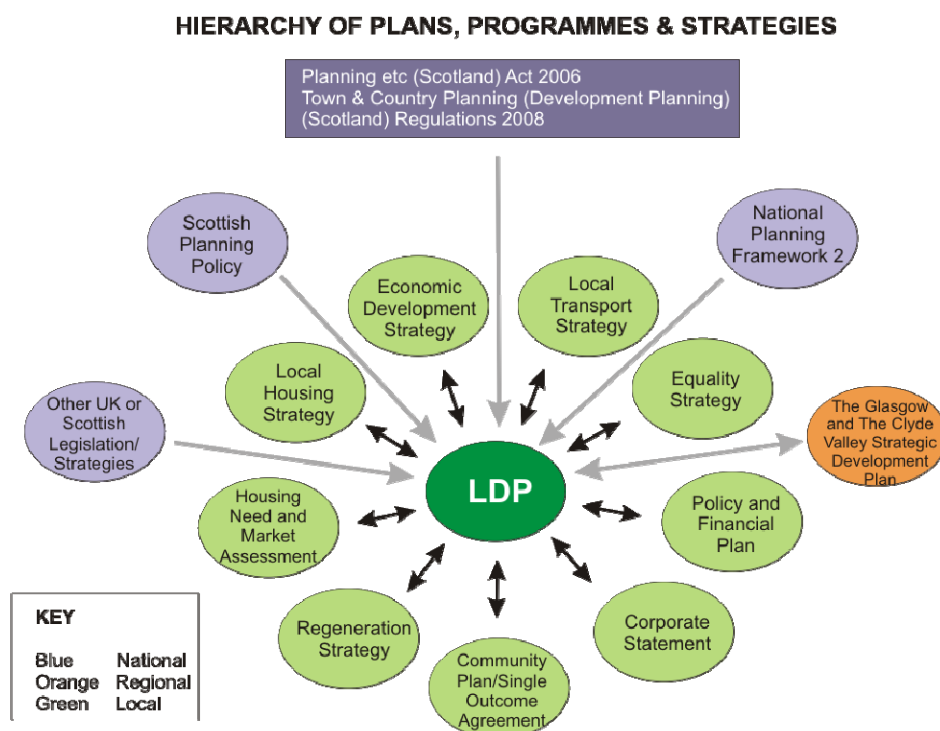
HIERARCHY OF PLANS, PROGRAMMES & STRATEGIES

Planning etc (Scotland) Act 2006
Town & Country Planning (Development Planning) (Scotland) Regulations 2008

Scottish Planning Policy

National Planning Framework 2

Economic Development Strategy

Local Transport Strategy

Local Housing Strategy

Equality Strategy

Other UK or Scottish Legislation/ Strategies

The Glasgow and The Clyde Valley Strategic Development Plan

LDP

Housing Need and Market Assessment

Policy and Financial Plan

Regeneration Strategy

Corporate Statement

Community Plan/Single Outcome Agreement

KEY

| | |
|---|---|
| Blue | National |
| Orange | Regional |
| Green | Local |